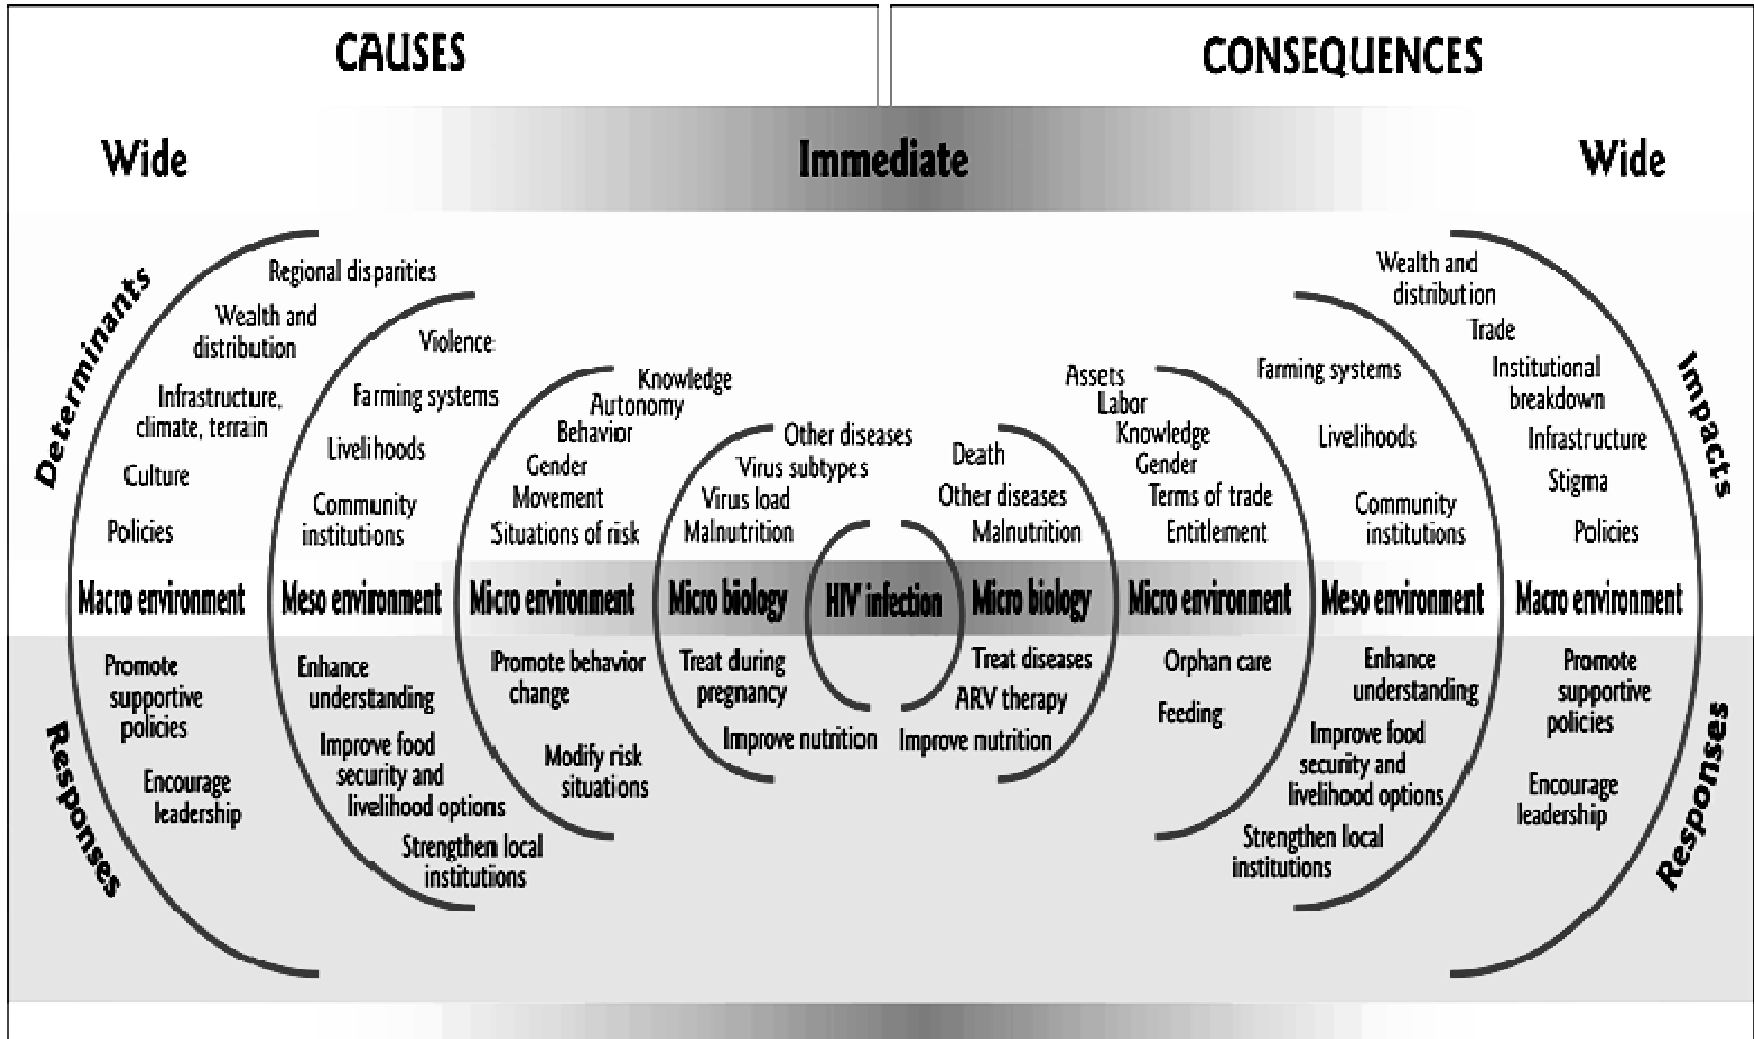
CAUSES

CONSEQUENCES

Wide

Immediate

Wide

Determinants

Regional disparities

Wealth and distribution

Infrastructure, climate, terrain

Culture

Policies

Violence

Farming systems

Livelihoods

Community institutions

Knowledge

Autonomy

Behavior

Gender

Movement

Situations of risk

Other diseases

Virus subtypes

Virus load

Malnutrition

Death

Other diseases

Malnutrition

Assets

Labor

Knowledge

Gender

Terms of trade

Entitlement

Farming systems

Livelihoods

Community institutions

Wealth and distribution

Trade

Institutional breakdown

Infrastructure

Stigma

Policies

Impacts

Macro environment | Meso environment | Micro environment | Micro biology | HIV infection | Micro biology | Micro environment | Meso environment | Macro environment

Responses

Promote supportive policies

Encourage leadership

Enhance understanding

Improve food security and livelihood options

Strengthen local institutions

Promote behavior change

Modify risk situations

Treat during pregnancy

Improve nutrition

Treat diseases

ARV therapy

Improve nutrition

Orphan care

Feeding

Enhance understanding

Improve food security and livelihood options

Strengthen local institutions

Promote supportive policies

Encourage leadership

Responses